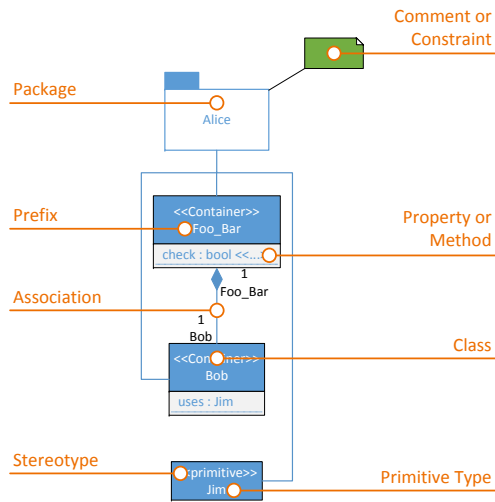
Comment or Constraint

Package

Alice

Prefix

<<Container>>
Foo_Bar

check : bool <<...

Property or Method

1
Foo_Bar

Association

1
Bob

<<Container>>
Bob

Class

uses : Jim

Stereotype

<<primitive>>
Jim

Primitive Type